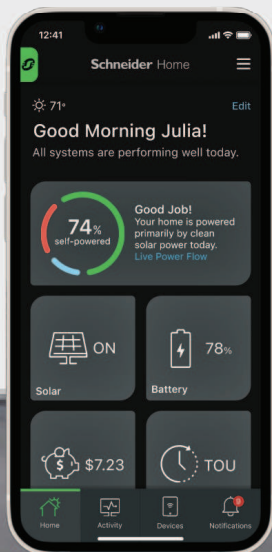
12:41

Schneider Home

71°

Edit

Good Morning Julia!

All systems are performing well today.

74%
self-powered

Good Job!
Your home is powered primarily by clean solar power today.
Live Power Flow

ON

Solar

78%

Battery

$7.23

TOU

Home

Activity

Devices

Notifications